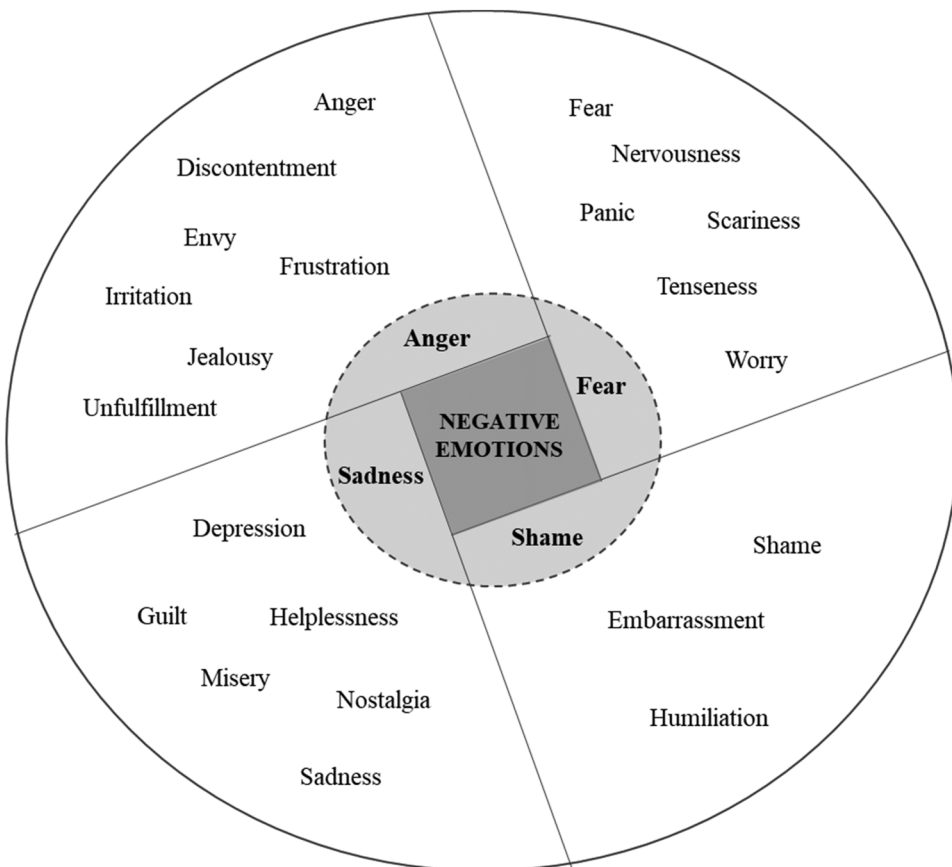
Anger
Discontentment
Envy
Frustration
Irritation
Jealousy
Unfulfillment

Fear
Nervousness
Panic
Scariness
Tenseness
Worry

Anger
Fear
NEGATIVE EMOTIONS
Sadness
Shame

Depression
Guilt
Helplessness
Misery
Nostalgia
Sadness

Shame
Embarrassment
Humiliation